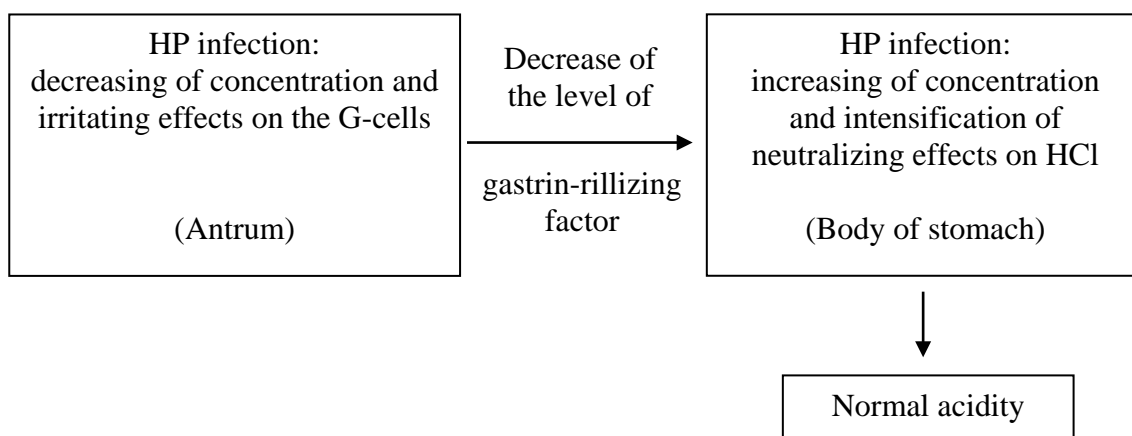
HP infection:
decreasing of concentration and irritating effects on the G-cells

(Antrum)

Decrease of the level of

gastrin-rillizing factor

HP infection:
increasing of concentration and intensification of neutralizing effects on HCl

(Body of stomach)

Normal acidity